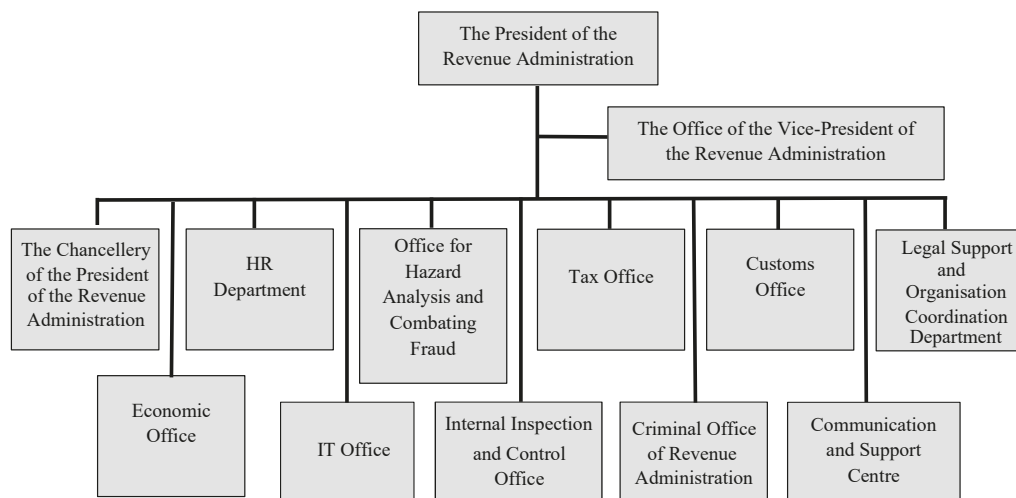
The President of the Revenue Administration

The Office of the Vice-President of the Revenue Administration

The Chancellery of the President of the Revenue Administration

HR Department

Office for Hazard Analysis and Combating Fraud

Tax Office

Customs Office

Legal Support and Organisation Coordination Department

Economic Office

IT Office

Internal Inspection and Control Office

Criminal Office of Revenue Administration

Communication and Support Centre